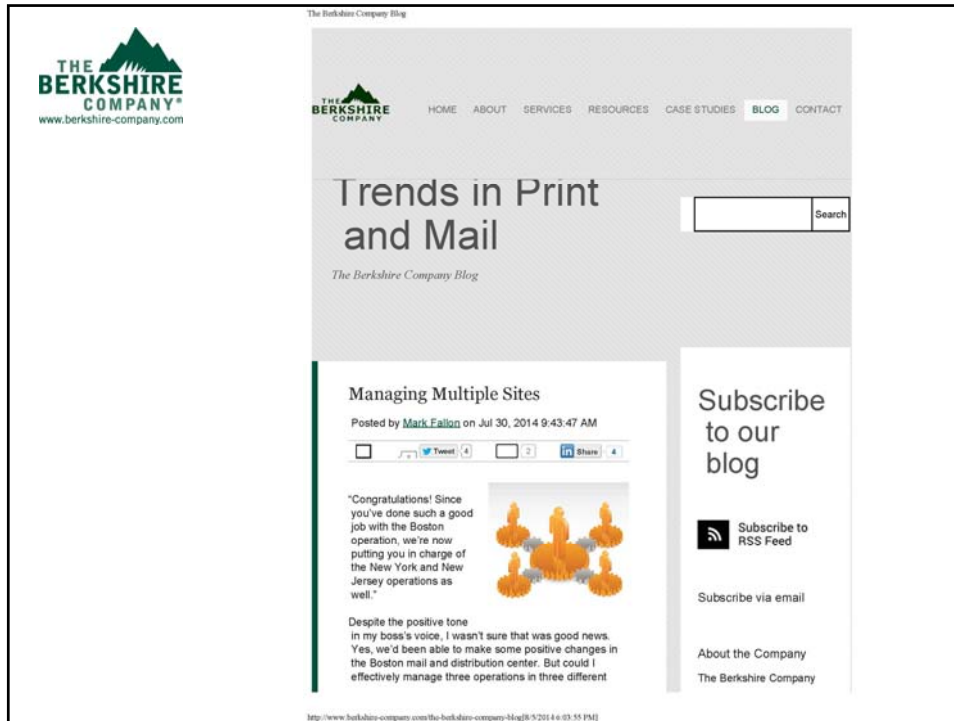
The Berkshire Company Blog

THE BERKSHIRE COMPANY®
www.berkshire-company.com

THE BERKSHIRE COMPANY

HOME ABOUT SERVICES RESOURCES CASE STUDIES BLOG CONTACT

Trends in Print and Mail

The Berkshire Company Blog

Search

Managing Multiple Sites

Posted by Mark Fallon on Jul 30, 2014 9:43:47 AM

Tweet 4 2 Share 4

"Congratulations! Since you've done such a good job with the Boston operation, we're now putting you in charge of the New York and New Jersey operations as well."

Despite the positive tone in my boss's voice, I wasn't sure that was good news. Yes, we'd been able to make some positive changes in the Boston mail and distribution center. But could I effectively manage three operations in three different

Subscribe to our blog

Subscribe to RSS Feed

Subscribe via email

About the Company

The Berkshire Company

http://www.berkshire-company.com/the-berkshire-company-blog[8/5/2014 6:03:55 PM]